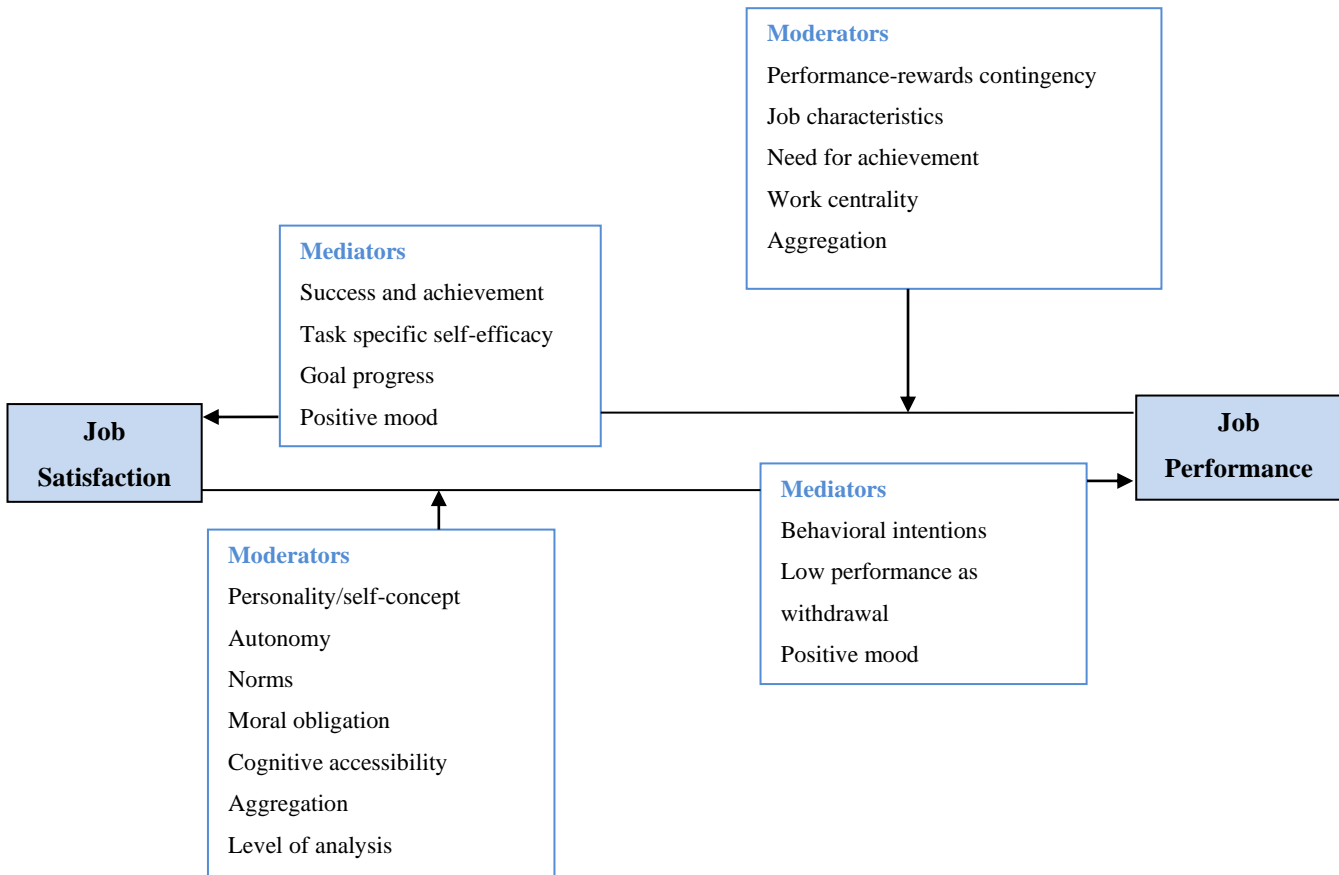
Moderators
Performance-rewards contingency
Job characteristics
Need for achievement
Work centrality
Aggregation

Mediators
Success and achievement
Task specific self-efficacy
Goal progress
Positive mood

Job Satisfaction

Job Performance

Mediators
Behavioral intentions
Low performance as withdrawal
Positive mood

Moderators
Personality/self-concept
Autonomy
Norms
Moral obligation
Cognitive accessibility
Aggregation
Level of analysis